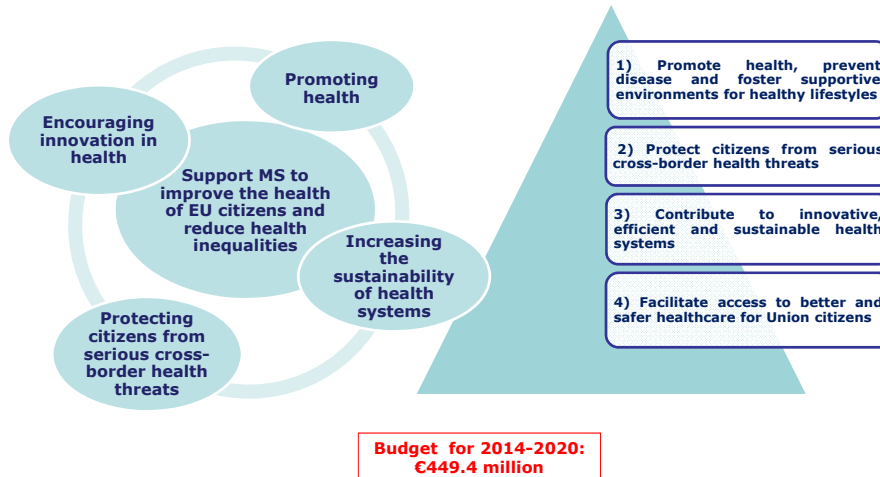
Promoting health

Encouraging innovation in health

Support MS to improve the health of EU citizens and reduce health inequalities

Increasing the sustainability of health systems

Protecting citizens from serious cross-border health threats

1) Promote health, prevent disease and foster supportive environments for healthy lifestyles

2) Protect citizens from serious cross-border health threats

3) Contribute to innovative, efficient and sustainable health systems

4) Facilitate access to better and safer healthcare for Union citizens

Budget for 2014-2020: €449.4 million